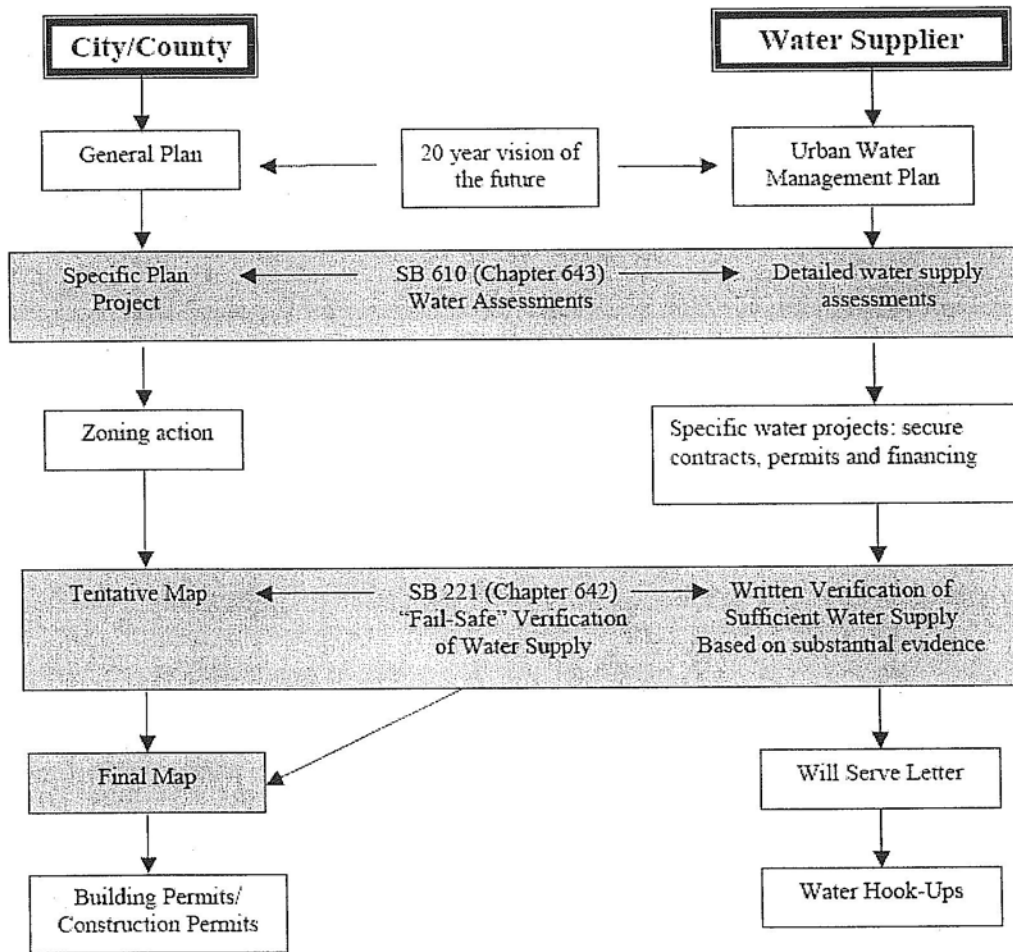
City/County

Water Supplier

General Plan

20 year vision of the future

Urban Water Management Plan

Specific Plan Project

SB 610 (Chapter 643) Water Assessments

Detailed water supply assessments

Zoning action

Specific water projects: secure contracts, permits and financing

Tentative Map

SB 221 (Chapter 642) "Fail-Safe" Verification of Water Supply

Written Verification of Sufficient Water Supply Based on substantial evidence

Final Map

Will Serve Letter

Building Permits/ Construction Permits

Water Hook-Ups